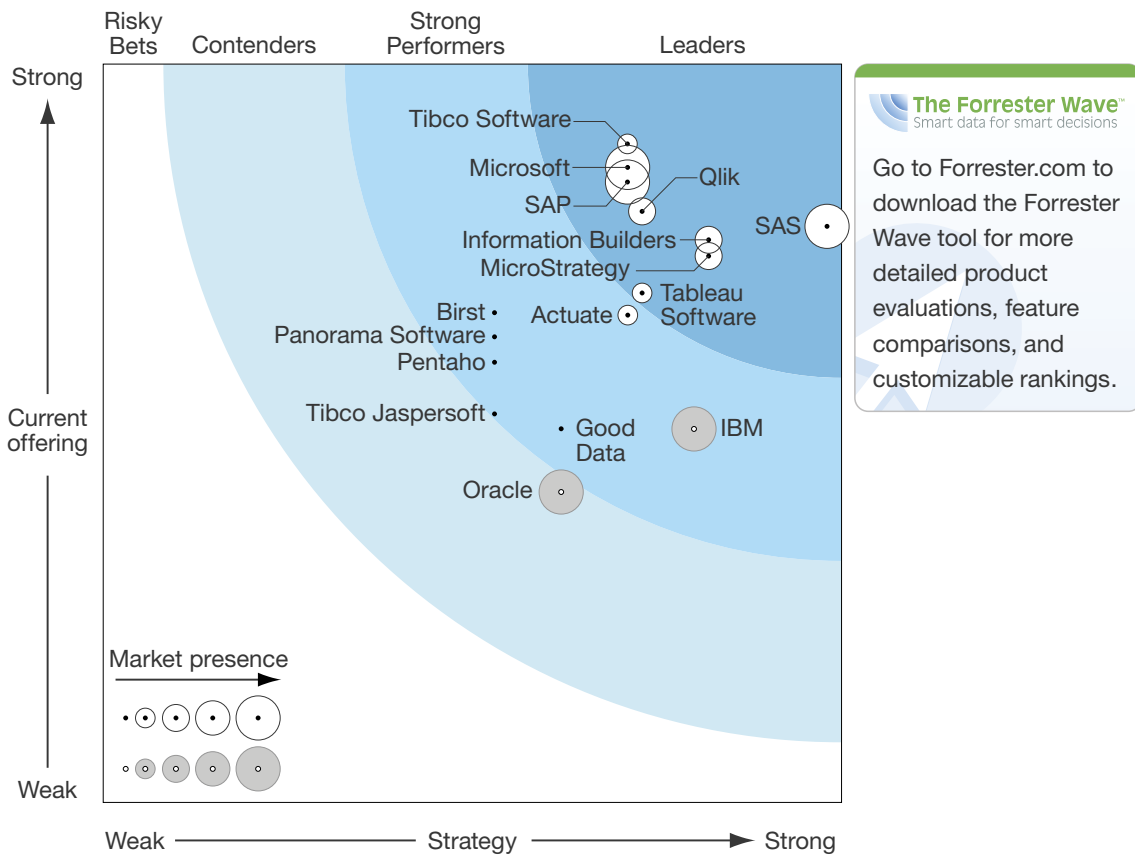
Risky Bets Contenders Strong Performers Leaders

Strong

Current offering

Weak

Tibco Software
Microsoft
SAP
Qlik
SAS
Information Builders
MicroStrategy
Tableau Software
Birst
Actuate
Panorama Software
Pentaho
Tibco Jaspersoft
Good Data
IBM
Oracle

Market presence

Weak Strategy Strong

The Forrester Wave™
Smart data for smart decisions

Go to Forrester.com to download the Forrester Wave tool for more detailed product evaluations, feature comparisons, and customizable rankings.